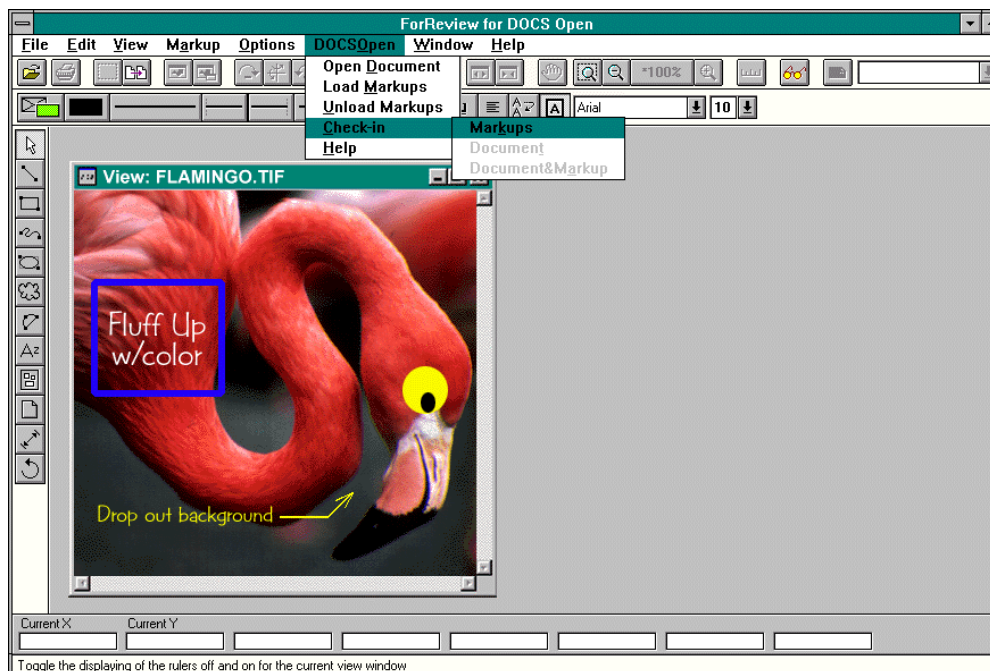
ForReview for DOCS Open

File Edit View Markup Options DOCSOpen Window Help

Open Document
Load Markups
Unload Markups
Check-in
Help

Markups
Document
Document&Markup

*100%

Arial 10

View: FLAMINGO.TIF

Fluff Up w/color

Drop out background

Current X
Current Y

Toggle the displaying of the rulers off and on for the current view window